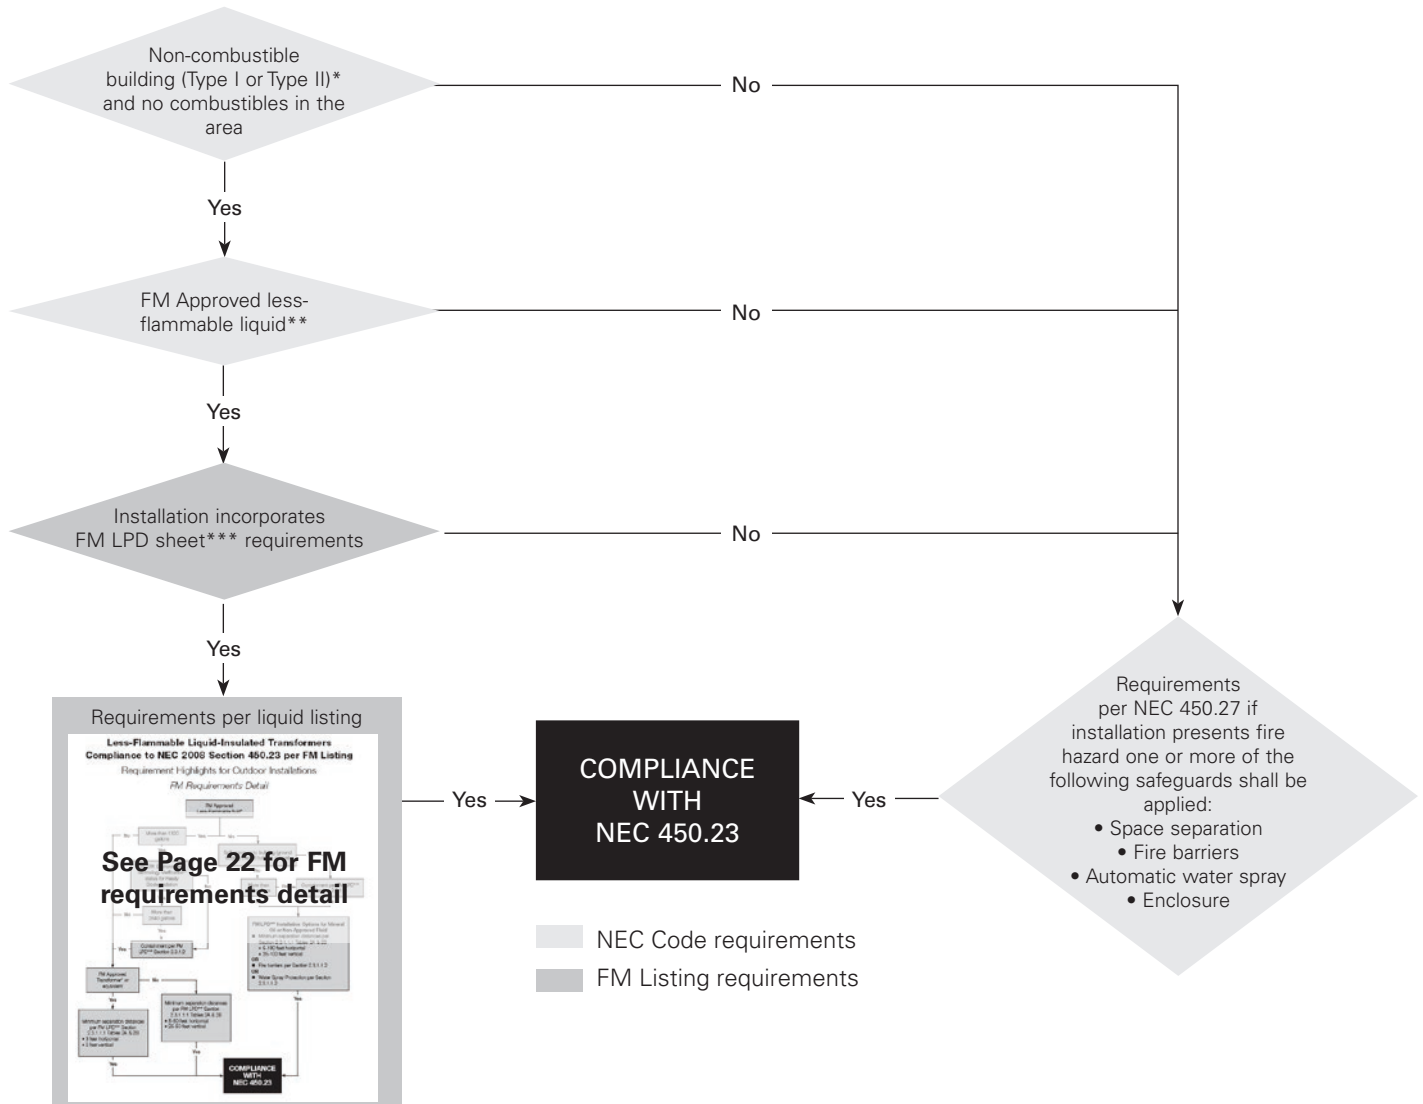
Non-combustible building (Type I or Type II)* and no combustibles in the area

No

Yes

FM Approved less-flammable liquid**

No

Yes

Installation incorporates FM LPD sheet*** requirements

No

Yes

Requirements per liquid listing

Less-Flammable Liquid-Insulated Transformers
Compliance to NEC 2008 Section 450.23 per FM Listing
Requirement Highlights for Outdoor Installations
FM Requirements Detail

See Page 22 for FM requirements detail

COMPLIANCE WITH NEC 450.23

Yes

Yes

Requirements per NEC 450.27 if installation presents fire hazard one or more of the following safeguards shall be applied:
• Space separation
• Fire barriers
• Automatic water spray
• Enclosure

NEC Code requirements

FM Listing requirements